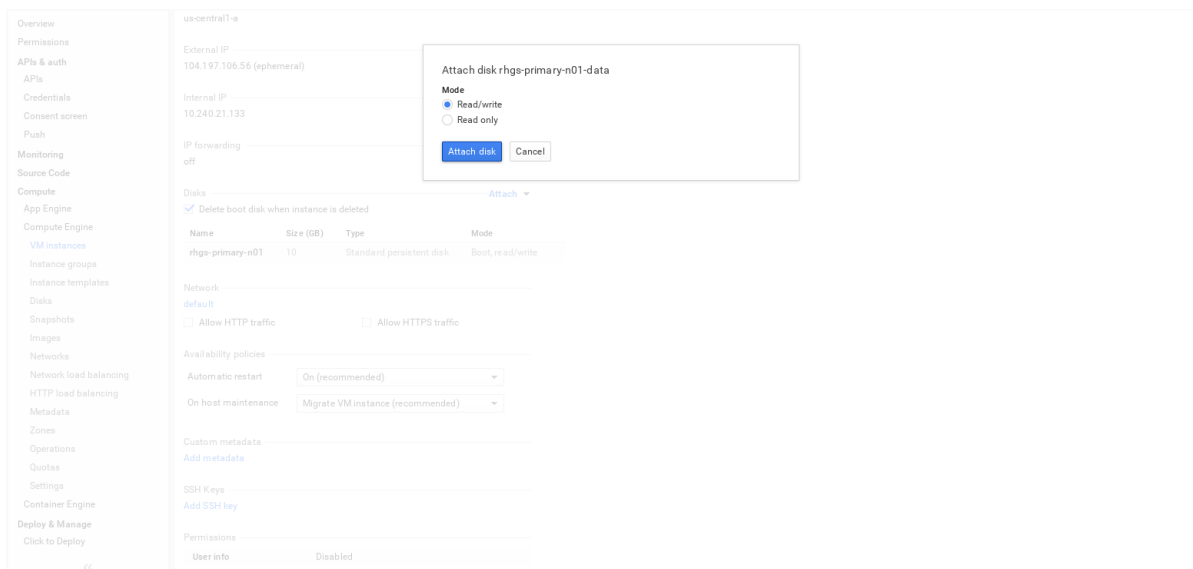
Overview
Permissions
APIs & auth
APIs
Credentials
Consent screen
Push
Monitoring
Source Code
Compute
App Engine
Compute Engine
VM instances
Instance groups
Instance templates
Disks
Snapshots
Images
Networks
Network load balancing
HTTP load balancing
Metadata
Zones
Operations
Quotas
Settings
Container Engine
Deploy & Manage
Click to Deploy
<<

us-central1-a

External IP
104.197.106.56 (ephemeral)

Internal IP
10.240.21.133

IP forwarding
off

Disks
Attach
Delete boot disk when instance is deleted

| Name | Size (GB) | Type | Mode |
|---|---|---|---|
| rhgs-primary-n01 | 10 | Standard persistent disk | Boot, read/write |

Network
default
Allow HTTP traffic
Allow HTTPS traffic

Availability policies
Automatic restart On (recommended)
On host maintenance Migrate VM instance (recommended)

Custom metadata
Add metadata

SSH Keys
Add SSH key

Permissions
User info Disabled

Attach disk rhgs-primary-n01-data
Mode
Read/write
Read only
Attach disk
Cancel